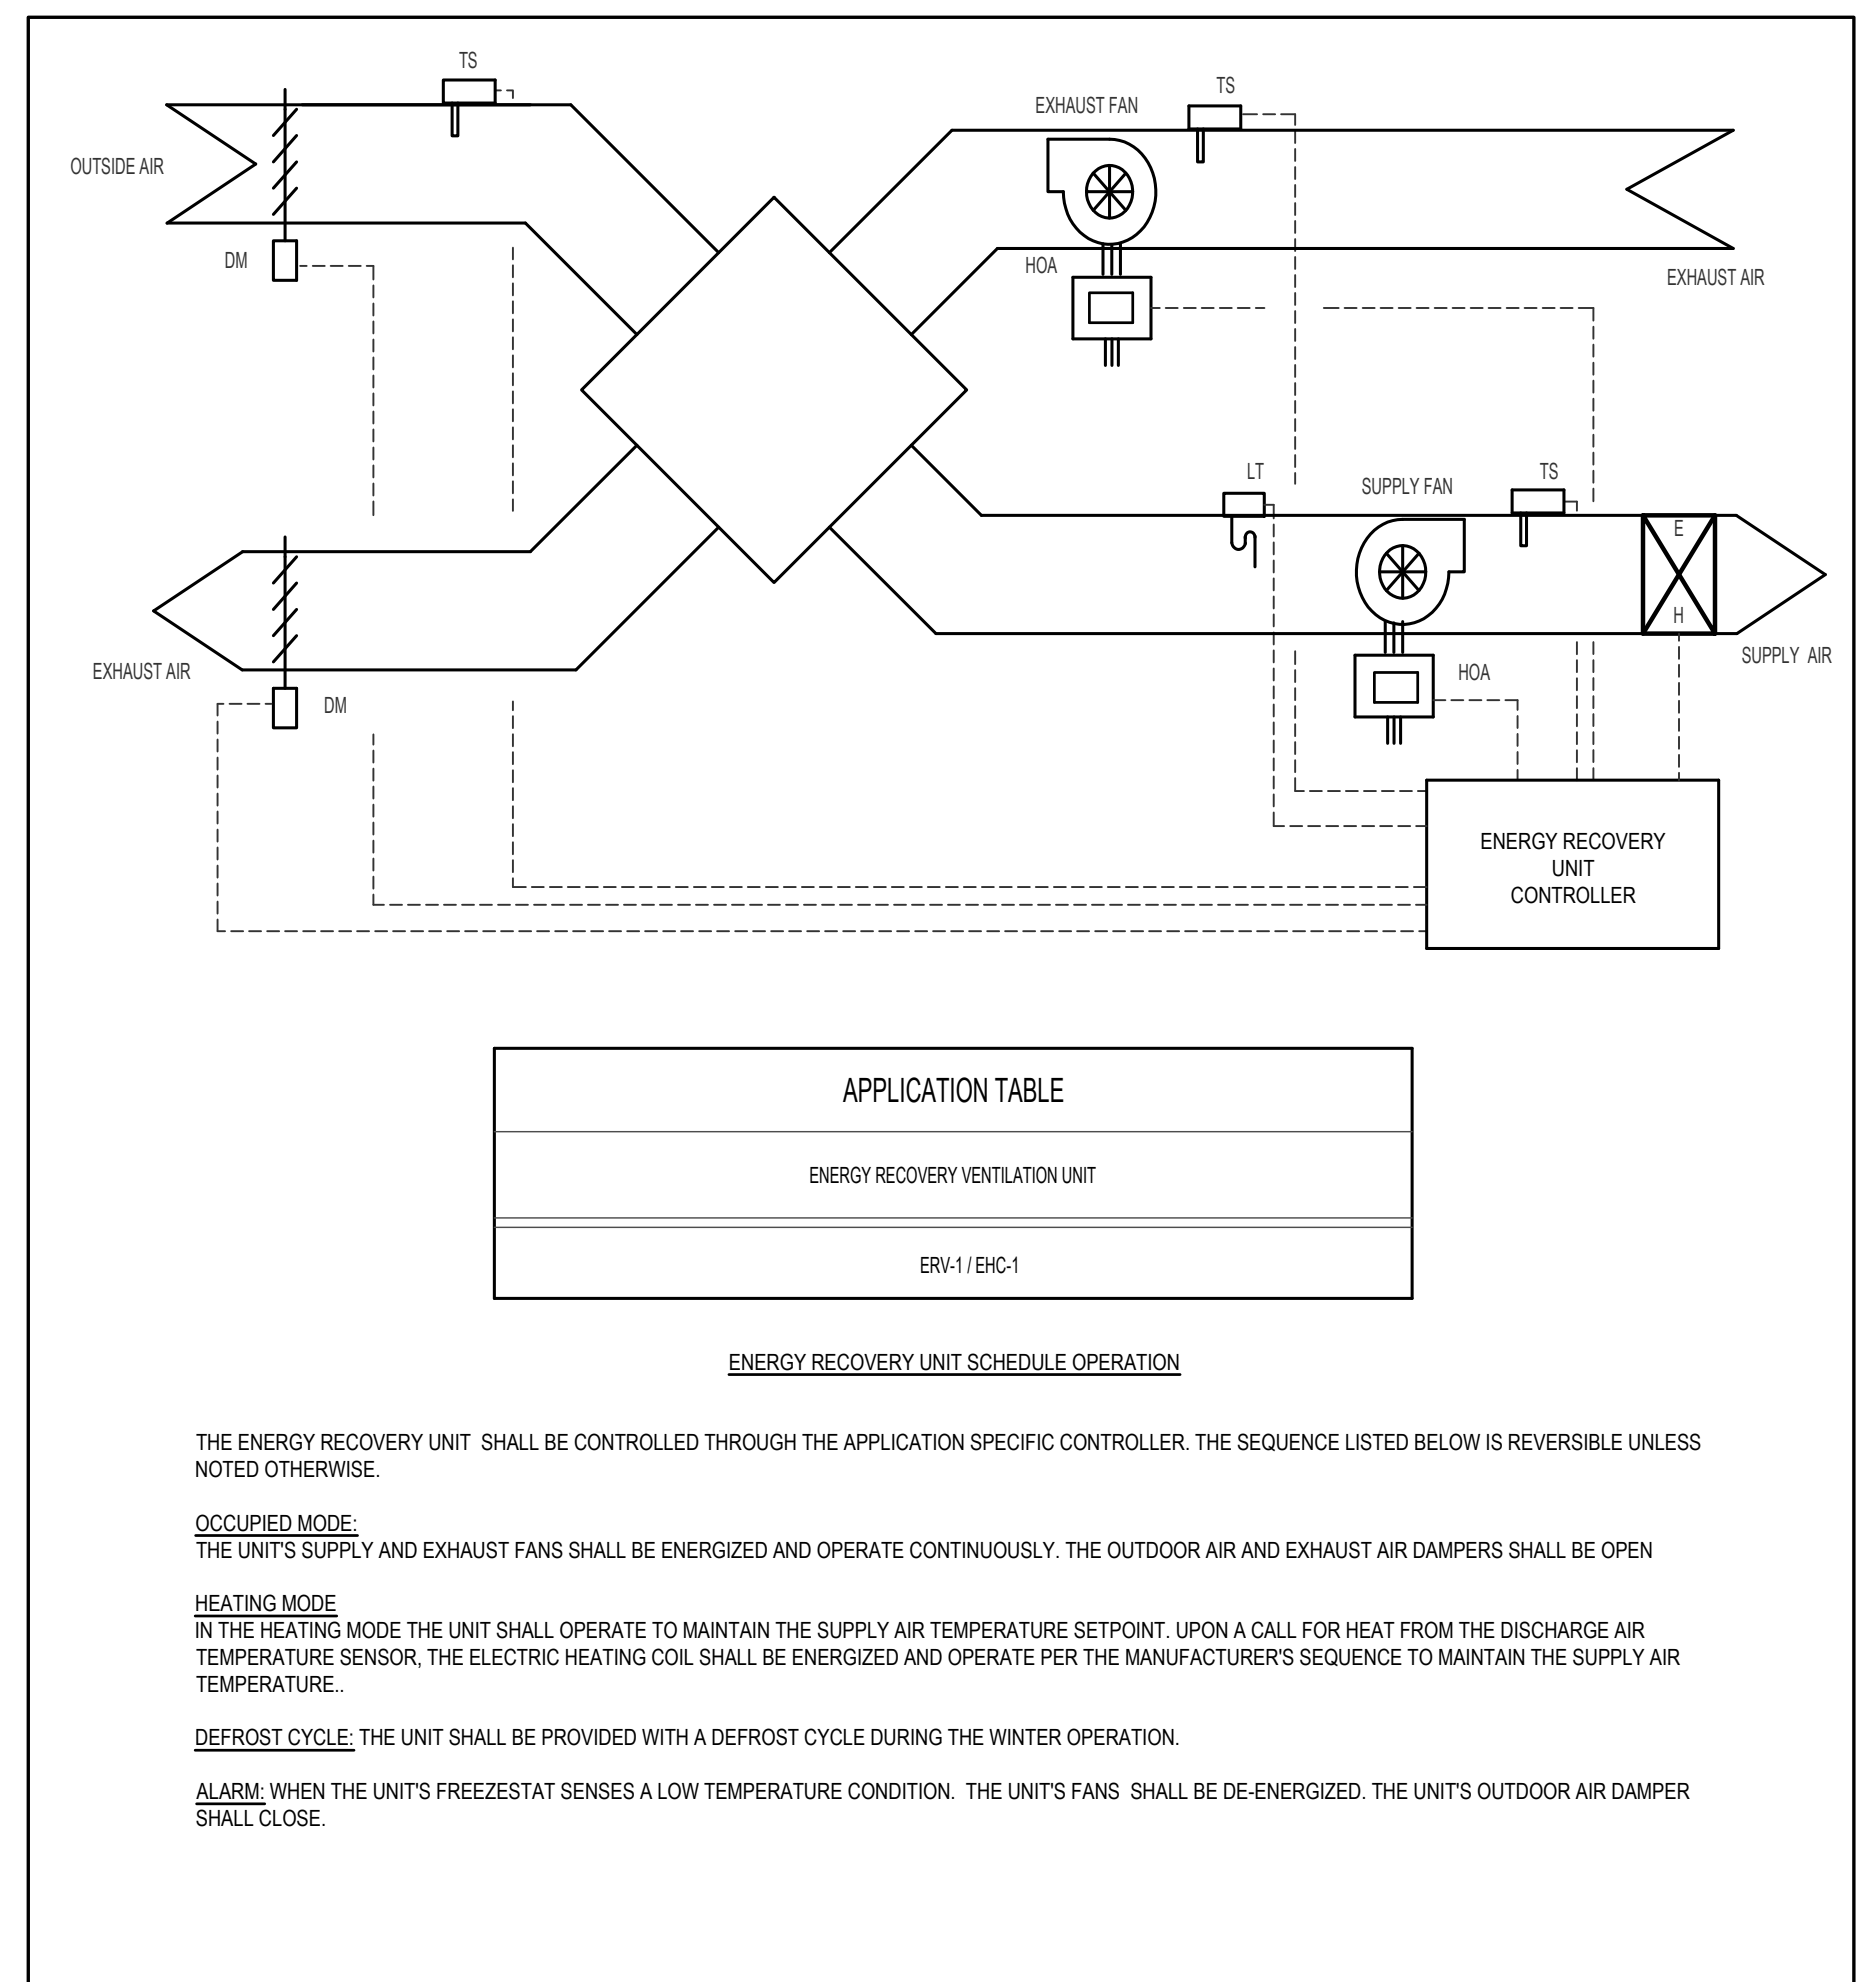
TS

OUTSIDE AIR

DM

EXHAUST FAN

TS

HOA

EXHAUST AIR

LT

SUPPLY FAN

TS

E

H

SUPPLY AIR

EXHAUST AIR

DM

HOA

ENERGY RECOVERY UNIT CONTROLLER

| APPLICATION TABLE |
|---|
| ENERGY RECOVERY VENTILATION UNIT |
| ERV-1 / EHC-1 |

ENERGY RECOVERY UNIT SCHEDULE OPERATION

THE ENERGY RECOVERY UNIT SHALL BE CONTROLLED THROUGH THE APPLICATION SPECIFIC CONTROLLER. THE SEQUENCE LISTED BELOW IS REVERSIBLE UNLESS NOTED OTHERWISE.

OCCUPIED MODE:
THE UNIT'S SUPPLY AND EXHAUST FANS SHALL BE ENERGIZED AND OPERATE CONTINUOUSLY. THE OUTDOOR AIR AND EXHAUST AIR DAMPERS SHALL BE OPEN

HEATING MODE
IN THE HEATING MODE THE UNIT SHALL OPERATE TO MAINTAIN THE SUPPLY AIR TEMPERATURE SETPOINT. UPON A CALL FOR HEAT FROM THE DISCHARGE AIR TEMPERATURE SENSOR, THE ELECTRIC HEATING COIL SHALL BE ENERGIZED AND OPERATE PER THE MANUFACTURER'S SEQUENCE TO MAINTAIN THE SUPPLY AIR TEMPERATURE..

DEFROST CYCLE: THE UNIT SHALL BE PROVIDED WITH A DEFROST CYCLE DURING THE WINTER OPERATION.

ALARM: WHEN THE UNIT'S FREEZESTAT SENSES A LOW TEMPERATURE CONDITION. THE UNIT'S FANS SHALL BE DE-ENERGIZED. THE UNIT'S OUTDOOR AIR DAMPER SHALL CLOSE.